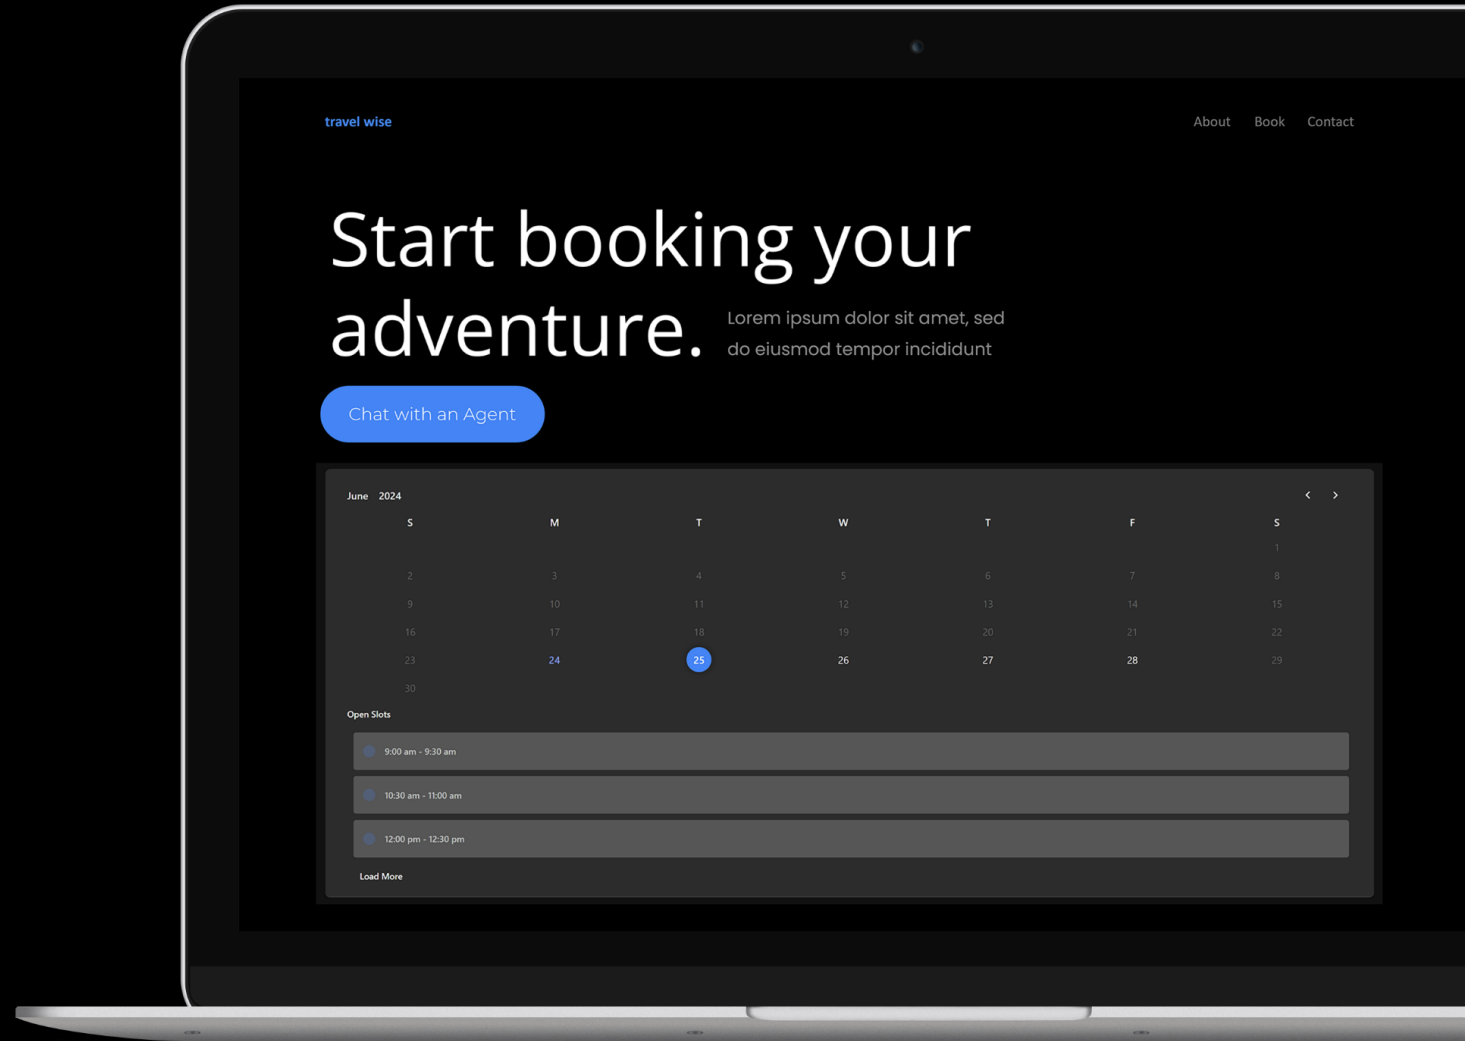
travel wise

About Book Contact

Start booking your adventure.

Lorem ipsum dolor sit amet, sed do eiusmod tempor incididunt

Chat with an Agent

June 2024

‹ ›

| S | M | T | W | T | F | S |
|---|---|---|---|---|---|---|
| | | | | | | 1 |
| 2 | 3 | 4 | 5 | 6 | 7 | 8 |
| 9 | 10 | 11 | 12 | 13 | 14 | 15 |
| 16 | 17 | 18 | 19 | 20 | 21 | 22 |
| 23 | 24 | 25 | 26 | 27 | 28 | 29 |
| 30 | | | | | | |

Open Slots

9:00 am - 9:30 am

10:30 am - 11:00 am

12:00 pm - 12:30 pm

Load More